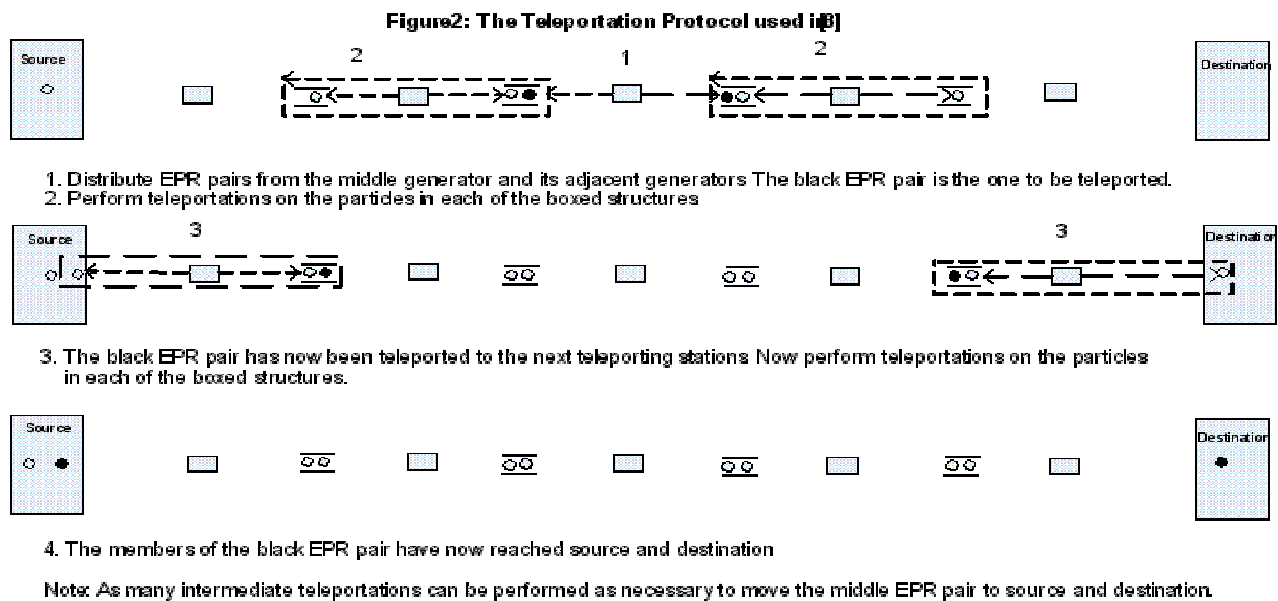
Figure2: The Teleportation Protocol used in[8]

Source

2

1

2

Destination

1. Distribute EPR pairs from the middle generator and its adjacent generators The black EPR pair is the one to be teleported.
2. Perform teleportations on the particles in each of the boxed structures

Source

3

3

Destination

3. The black EPR pair has now been teleported to the next teleporting stations Now perform teleportations on the particles in each of the boxed structures.

Source

Destination

4. The members of the black EPR pair have now reached source and destination

Note: As many intermediate teleportations can be performed as necessary to move the middle EPR pair to source and destination.